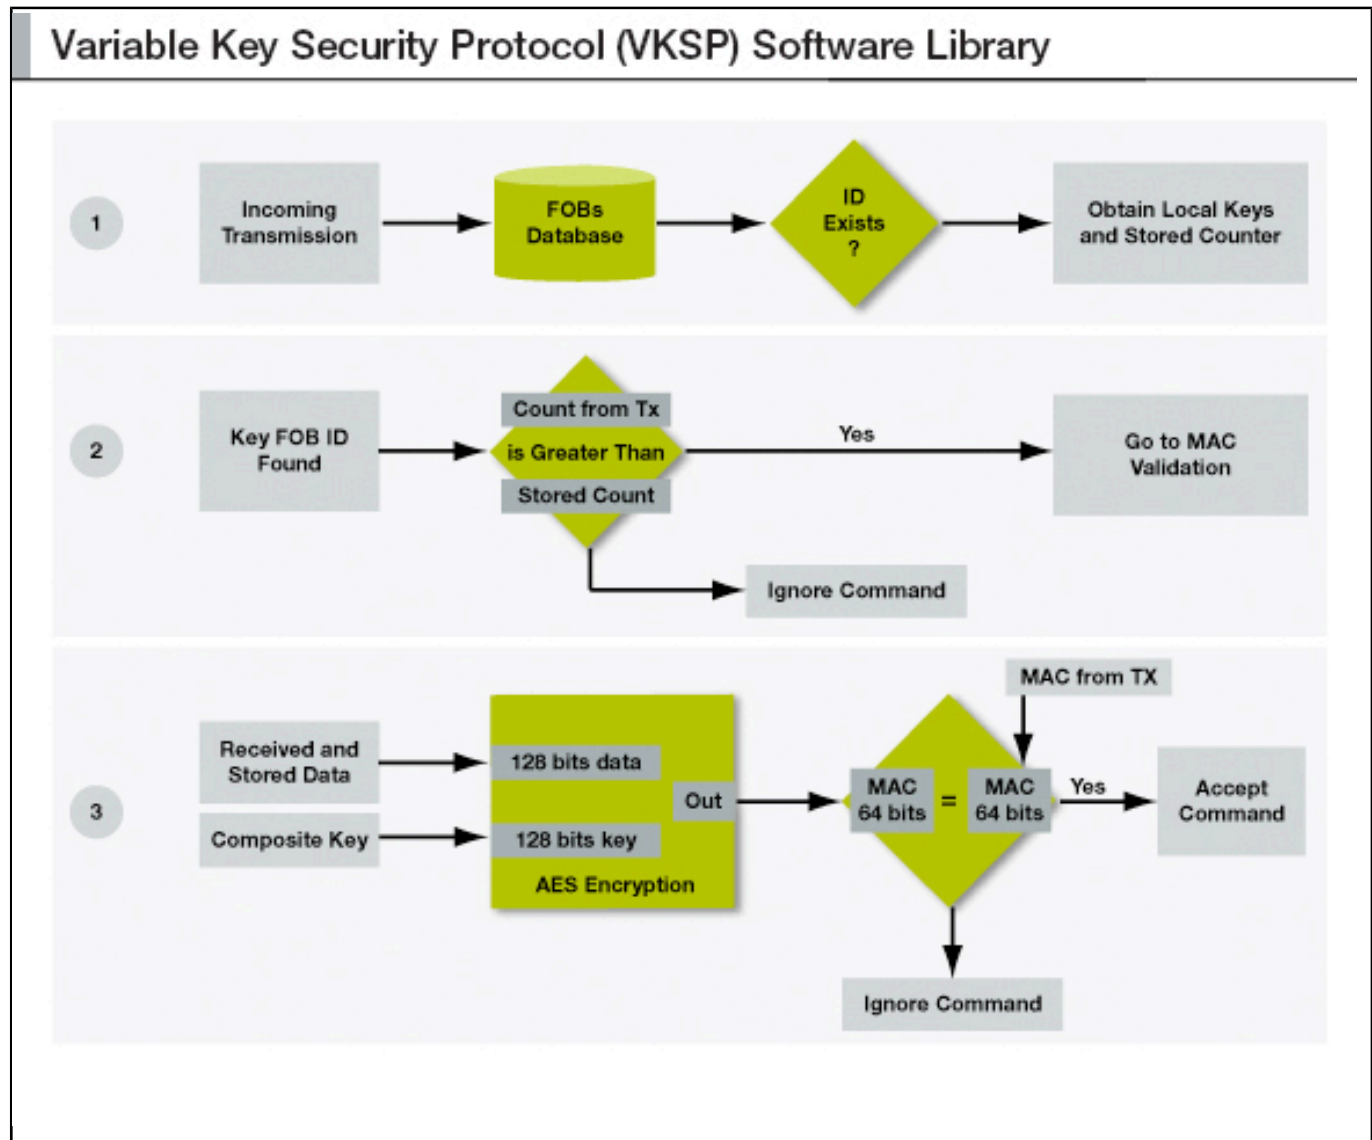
Variable Key Security Protocol (VKSP) Software Library

1

Incoming Transmission

FOBs Database

ID Exists ?

Obtain Local Keys and Stored Counter

2

Key FOB ID Found

Count from Tx is Greater Than Stored Count

Yes

Go to MAC Validation

Ignore Command

3

Received and Stored Data

Composite Key

128 bits data

128 bits key

Out

AES Encryption

MAC from TX

MAC 64 bits = MAC 64 bits

Yes

Accept Command

Ignore Command